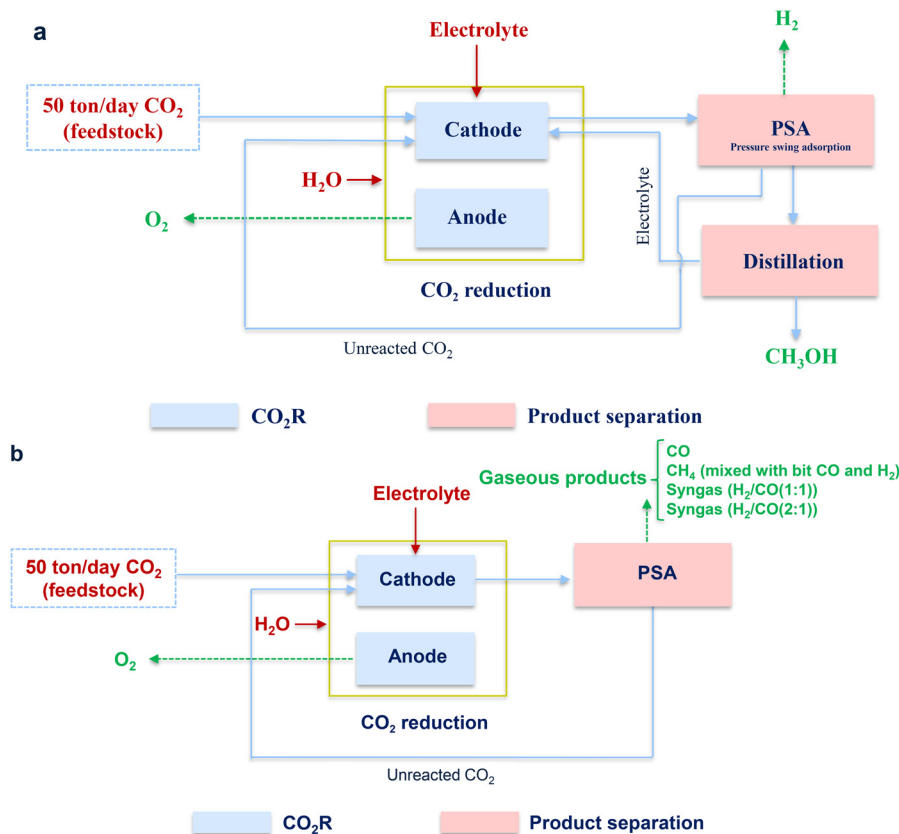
a

Electrolyte

$H_2$

50 ton/day $CO_2$ (feedstock)

Cathode

PSA
Pressure swing adsorption

$H_2O$

Electrolyte

$O_2$

Anode

Distillation

$CO_2$ reduction

Unreacted $CO_2$

$CH_3OH$

$CO_2R$

Product separation

b

Gaseous products

CO
$CH_4$ (mixed with bit CO and $H_2$)
Syngas ($H_2$/CO(1:1))
Syngas ($H_2$/CO(2:1))

Electrolyte

50 ton/day $CO_2$ (feedstock)

Cathode

PSA

$H_2O$

$O_2$

Anode

$CO_2$ reduction

Unreacted $CO_2$

$CO_2R$

Product separation